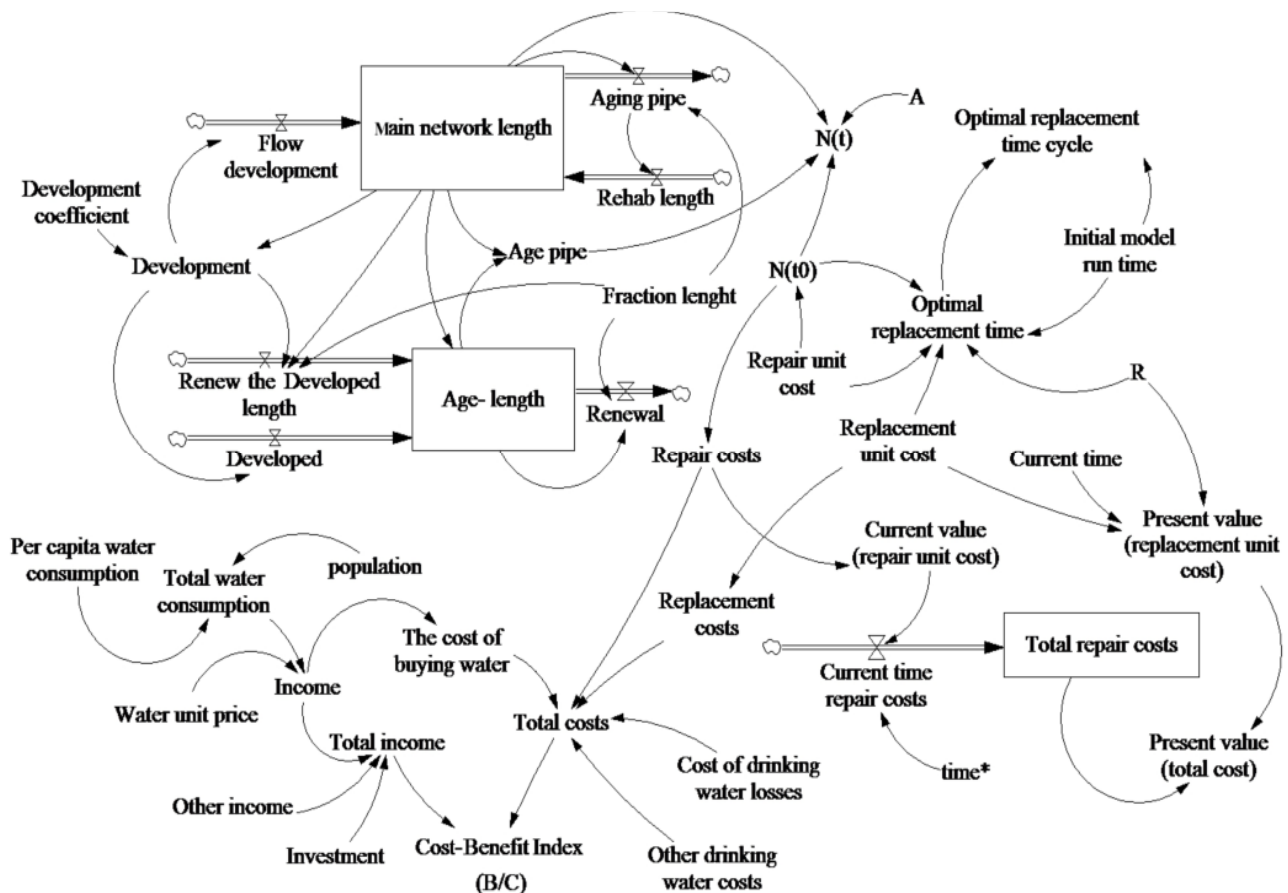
Main network length

Aging pipe

A

N(t)

Optimal replacement time cycle

Flow development

Rehab length

Development coefficient

Development

Age pipe

Initial model run time

N(t0)

Fraction lenght

Optimal replacement time

Renew the Developed length

Age- length

Renewal

Repair unit cost

R

Developed

Repair costs

Replacement unit cost

Current time

Present value (replacement unit cost)

Current value (repair unit cost)

Per capita water consumption

Total water consumption

population

Replacement costs

The cost of buying water

Total repair costs

Current time repair costs

Income

Water unit price

Total costs

Total income

Present value (total cost)

Cost of drinking water losses

time*

Other income

Investment

Cost-Benefit Index (B/C)

Other drinking water costs